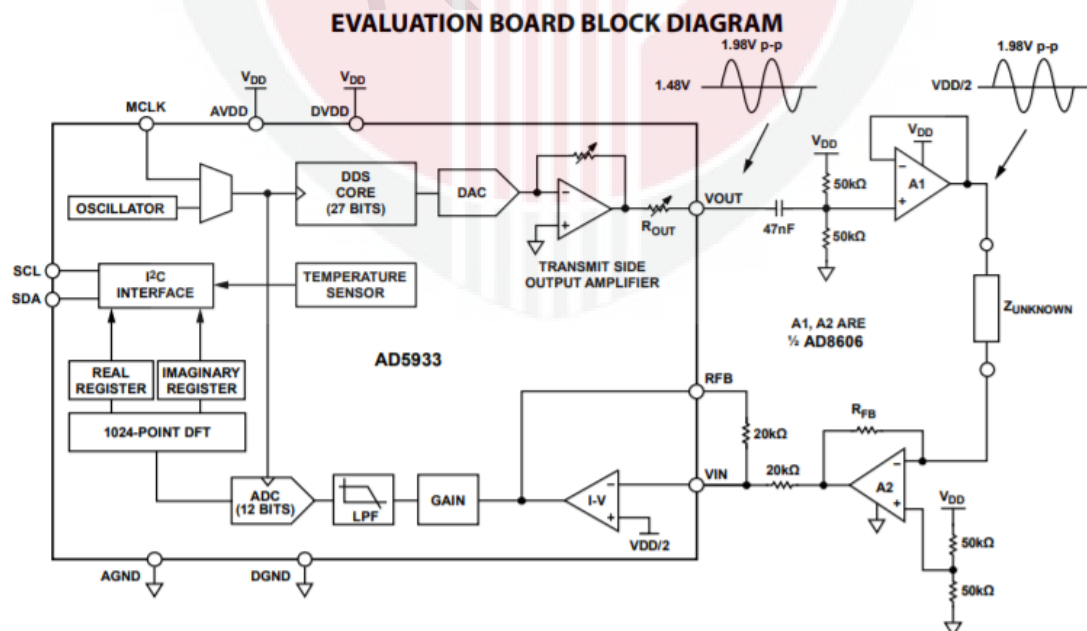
EVALUATION BOARD BLOCK DIAGRAM

1.98V p-p
1.48V
1.98V p-p
VDD/2

$V_{DD}$
$V_{DD}$
MCLK
AVDD
DVDD
$V_{DD}$
$V_{DD}$
OSCILLATOR
DDS CORE (27 BITS)
DAC
$R_{OUT}$
VOUT
47nF
50kΩ
50kΩ
A1
SCL
SDA
$I^2C$ INTERFACE
TEMPERATURE SENSOR
TRANSMIT SIDE OUTPUT AMPLIFIER
$Z_{UNKNOWN}$
A1, A2 ARE ½ AD8606
AD5933
REAL REGISTER
IMAGINARY REGISTER
RFB
1024-POINT DFT
20kΩ
$R_{FB}$
VIN
20kΩ
A2
ADC (12 BITS)
LPF
GAIN
I-V
VDD/2
$V_{DD}$
50kΩ
50kΩ
AGND
DGND